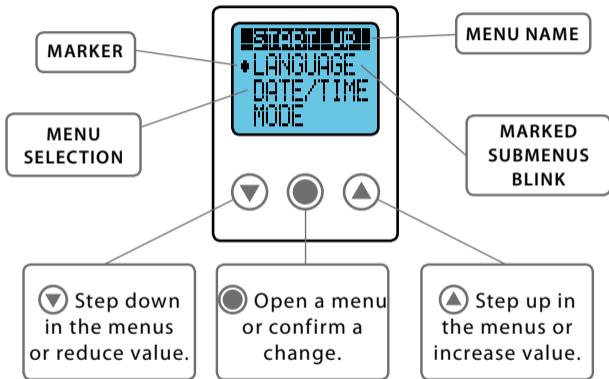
MARKER

START UP
♦LANGUAGE
DATE/TIME
MODE

MENU NAME

MENU SELECTION

MARKED SUBMENUS BLINK

▼ Step down in the menus or reduce value.

● Open a menu or confirm a change.

▲ Step up in the menus or increase value.